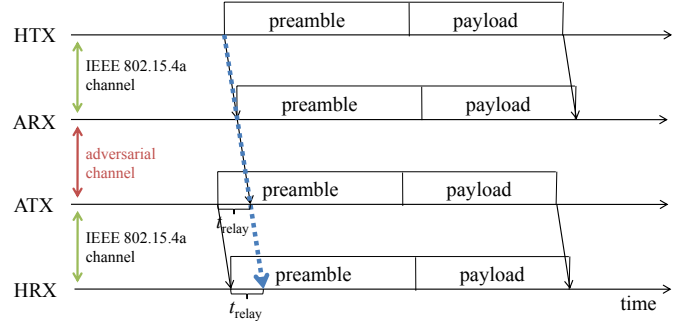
HTX

preamble

payload

IEEE 802.15.4a channel

ARX

preamble

payload

adversarial channel

ATX

preamble

payload

$t_{\text{relay}}$

IEEE 802.15.4a channel

HRX

preamble

payload

$t_{\text{relay}}$

time